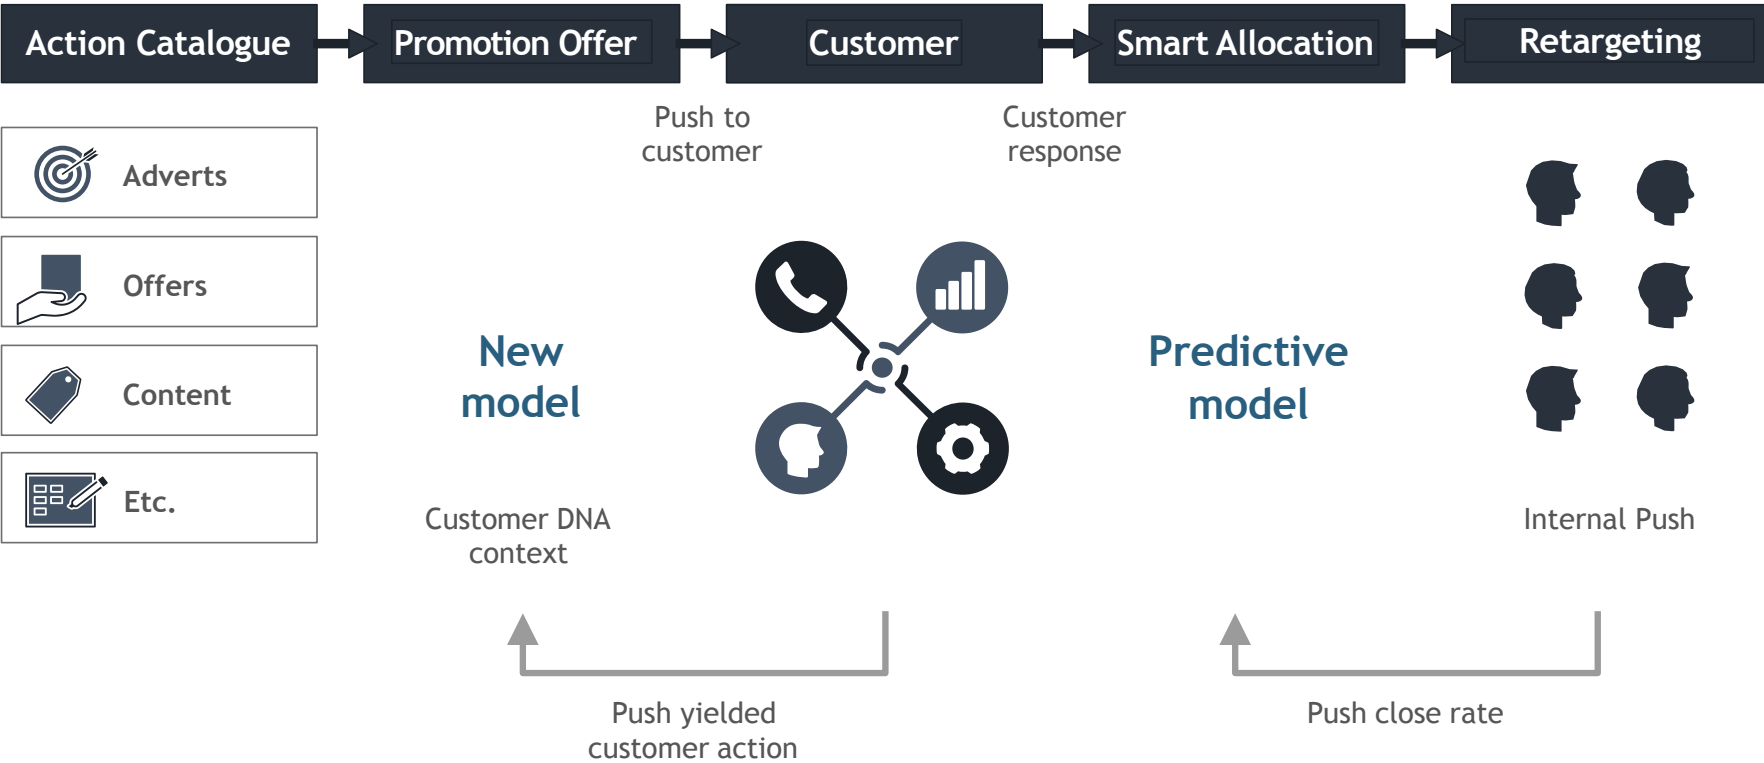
Action Catalogue

Promotion Offer

Customer

Smart Allocation

Retargeting

Adverts

Offers

Content

Etc.

Push to customer

Customer response

New model

Predictive model

Customer DNA context

Internal Push

Push yielded customer action

Push close rate